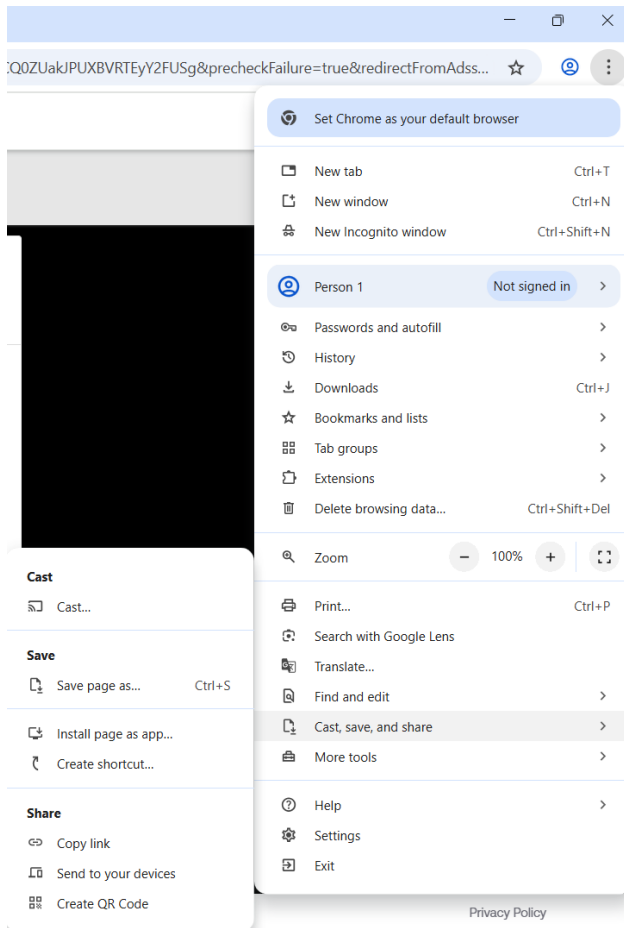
Q0ZUakJPUXBVRTEyY2FUSg&precheckFailure=true&redirectFromAdss...

Set Chrome as your default browser

New tab Ctrl+T
New window Ctrl+N
New Incognito window Ctrl+Shift+N

Person 1 Not signed in

Passwords and autofill
History
Downloads Ctrl+J
Bookmarks and lists
Tab groups
Extensions
Delete browsing data... Ctrl+Shift+Del

Zoom − 100% +

Print... Ctrl+P
Search with Google Lens
Translate...
Find and edit
Cast, save, and share
More tools

Help
Settings
Exit

Cast
Cast...

Save
Save page as... Ctrl+S

Install page as app...
Create shortcut...

Share
Copy link
Send to your devices
Create QR Code

Privacy Policy